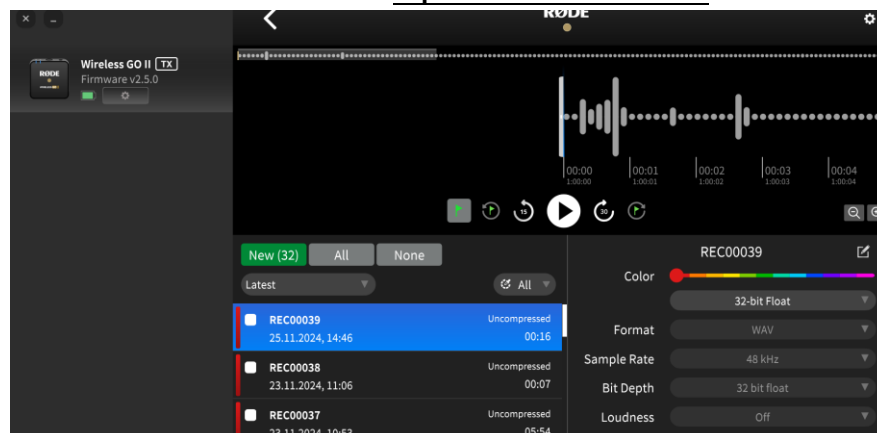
RØDE

RØDE
Wireless GO II TX
Firmware v2.5.0

00:00
1:00:00
00:01
1:00:01
00:02
1:00:02
00:03
1:00:03
00:04
1:00:04

15
30

New (32)
All
None
Latest
All

REC00039
25.11.2024, 14:46
Uncompressed
00:16

REC00038
23.11.2024, 11:06
Uncompressed
00:07

REC00037
23.11.2024, 10:53
Uncompressed
05:54

REC00039
Color
32-bit Float
Format
WAV
Sample Rate
48 kHz
Bit Depth
32 bit float
Loudness
Off